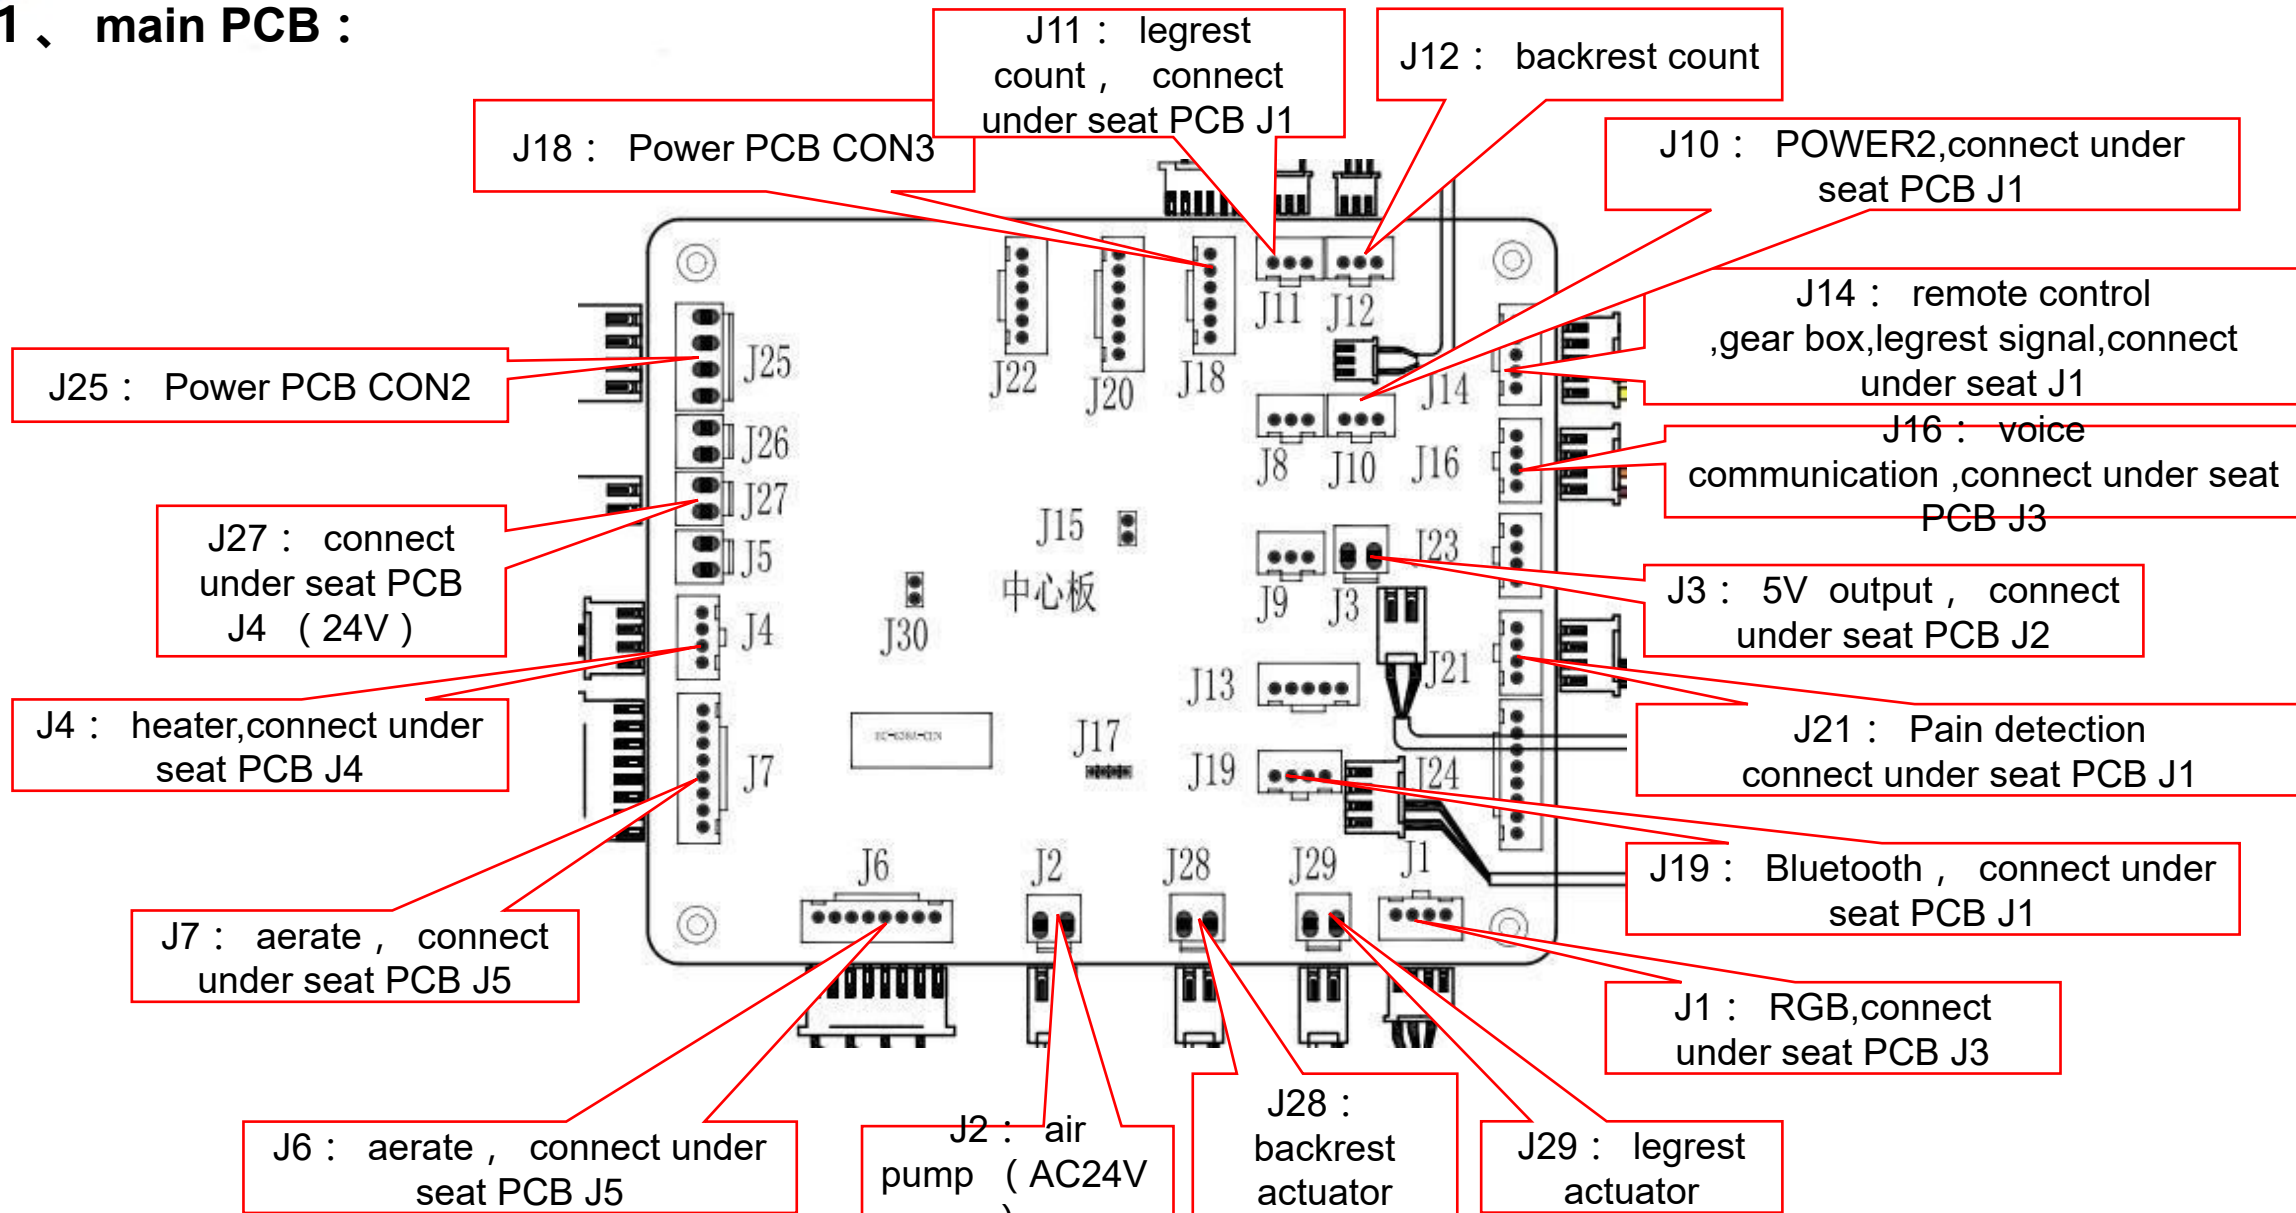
1、 main PCB：

J11： legrest count， connect under seat PCB J1

J12： backrest count

J18： Power PCB CON3

J10： POWER2,connect under seat PCB J1

J14： remote control ,gear box,legrest signal,connect under seat J1

J25： Power PCB CON2

J16： voice communication ,connect under seat PCB J3

J27： connect under seat PCB J4 （24V）

J3： 5V output， connect under seat PCB J2

J4： heater,connect under seat PCB J4

J21： Pain detection connect under seat PCB J1

J19： Bluetooth， connect under seat PCB J1

J7： aerate， connect under seat PCB J5

J1： RGB,connect under seat PCB J3

J6： aerate， connect under seat PCB J5

J2： air pump （AC24V )

J28： backrest actuator

J29： legrest actuator

J25 J26 J27 J5 J4 J7 J22 J20 J18 J11 J12 J14 J8 J10 J16 J15 中心板 J30 J9 J3 J23 J13 J21 J17 J19 J24 J6 J2 J28 J29 J1